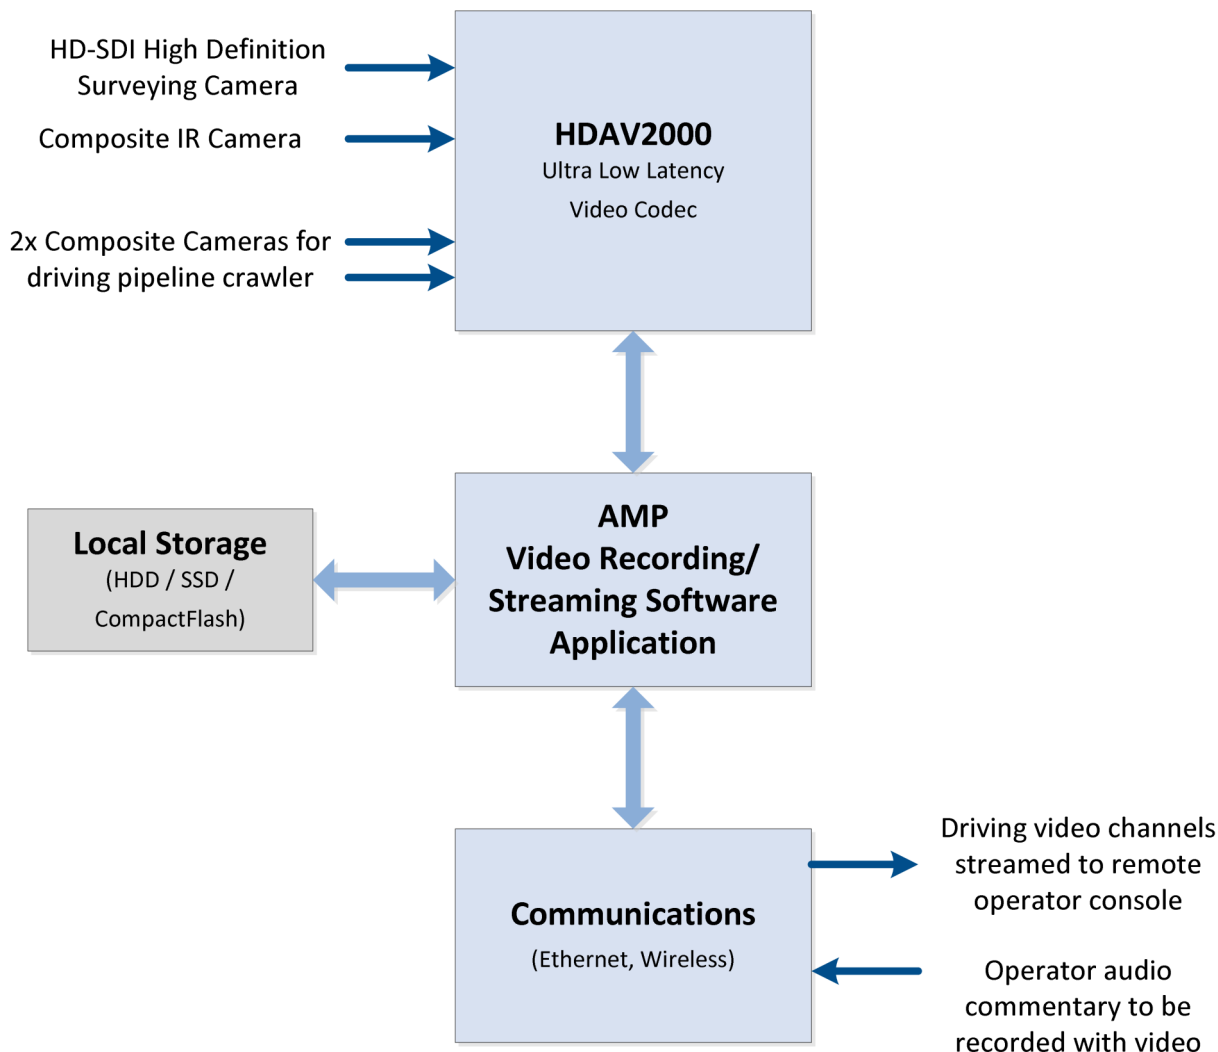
HD-SDI High Definition Surveying Camera

Composite IR Camera

2x Composite Cameras for driving pipeline crawler

HDAV2000
Ultra Low Latency
Video Codec

Local Storage
(HDD / SSD / CompactFlash)

AMP
Video Recording/
Streaming Software
Application

Communications
(Ethernet, Wireless)

Driving video channels streamed to remote operator console

Operator audio commentary to be recorded with video